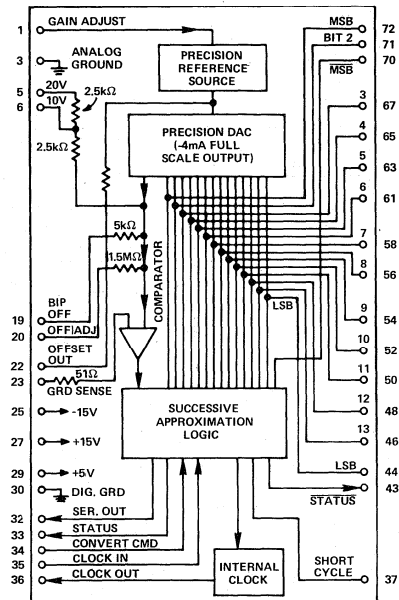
1 GAIN ADJUST
3 ANALOG GROUND
5 20V
6 10V
2.5kΩ
2.5kΩ
PRECISION REFERENCE SOURCE
PRECISION DAC (-4mA FULL SCALE OUTPUT)
5kΩ
1.5MΩ
COMPARATOR
19 BIP OFF
20 OFF/ADJ
22 OFFSET OUT
23 GRD SENSE 51Ω
25 -15V
27 +15V
29 +5V
30 DIG. GRD
32 SER. OUT
33 STATUS
34 CONVERT CMD
35 CLOCK IN
36 CLOCK OUT
SUCCESSIVE APPROXIMATION LOGIC
INTERNAL CLOCK
MSB 72
BIT 2 71
MSB 70
3 67
4 65
5 63
6 61
7 58
8 56
9 54
10 52
11 50
12 48
13 46
LSB
LSB 44
STATUS 43
SHORT CYCLE 37